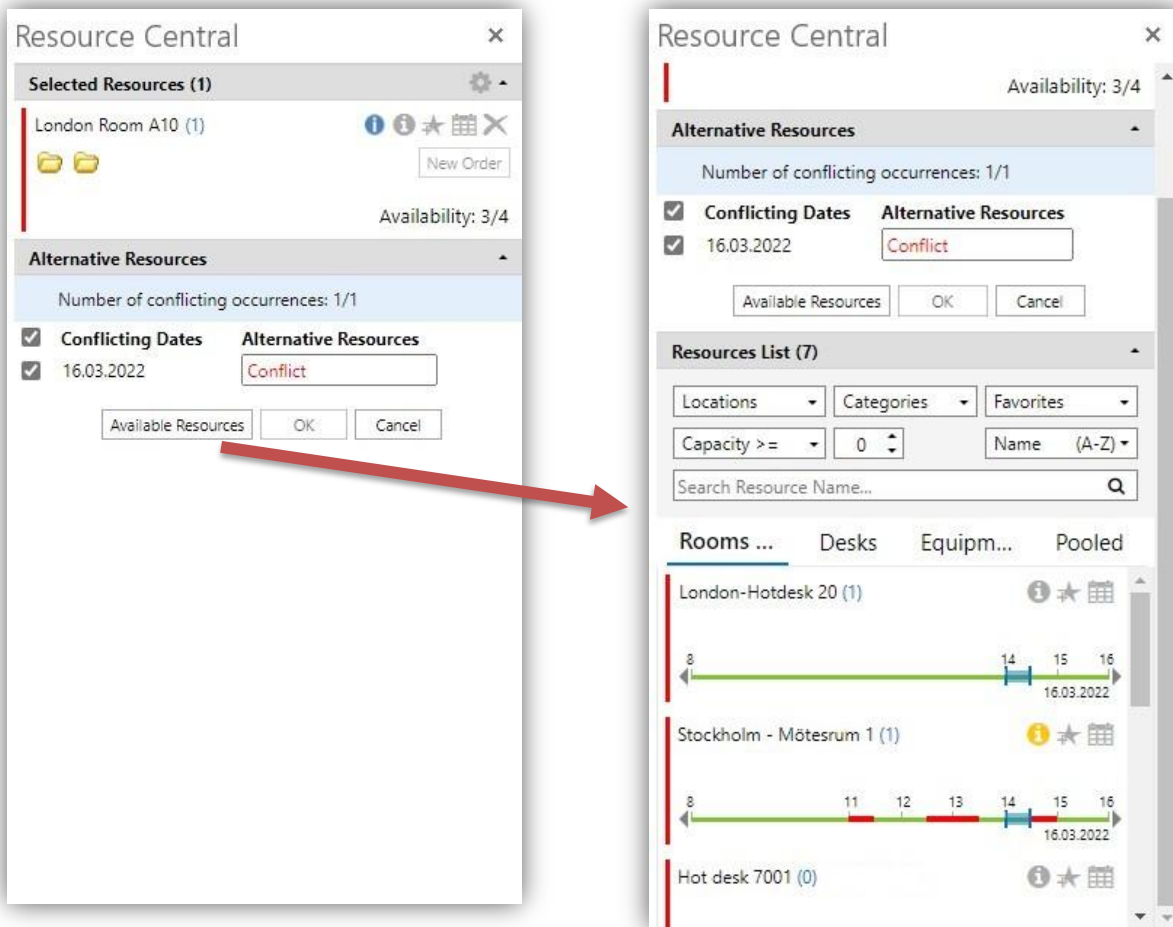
Resource Central ×

Selected Resources (1)

London Room A10 (1)

New Order

Availability: 3/4

Alternative Resources

Number of conflicting occurrences: 1/1

Conflicting Dates | Alternative Resources

16.03.2022 | Conflict

Available Resources | OK | Cancel

Resource Central ×

Availability: 3/4

Alternative Resources

Number of conflicting occurrences: 1/1

Conflicting Dates | Alternative Resources

16.03.2022 | Conflict

Available Resources | OK | Cancel

Resources List (7)

Locations | Categories | Favorites

Capacity >= | 0 | Name (A-Z)

Search Resource Name...

Rooms ... | Desks | Equipm... | Pooled

London-Hotdesk 20 (1)

8 14 15 16
16.03.2022

Stockholm - Mötesrum 1 (1)

8 11 12 13 14 15 16
16.03.2022

Hot desk 7001 (0)